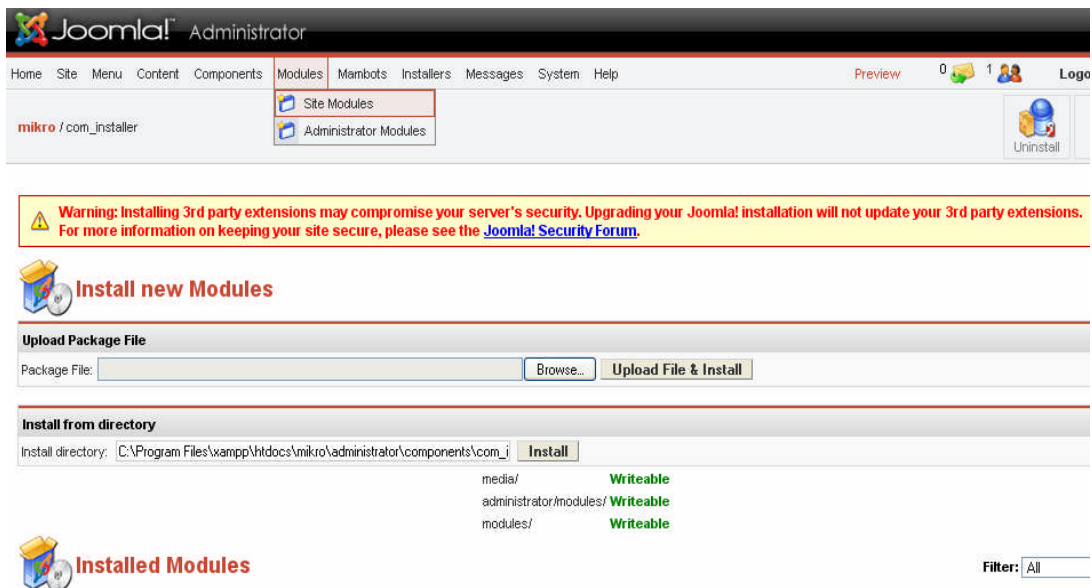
Joomla! Administrator

Home Site Menu Content Components Modules Mambots Installers Messages System Help

Site Modules
Administrator Modules

Preview 0 1 Logo

mikro / com_installer

Uninstall

Warning: Installing 3rd party extensions may compromise your server's security. Upgrading your Joomla! installation will not update your 3rd party extensions. For more information on keeping your site secure, please see the Joomla! Security Forum.

Install new Modules

Upload Package File

Package File: Browse... Upload File & Install

Install from directory

Install directory: C:\Program Files\xampp\htdocs\mikro\administrator\components\com_i Install

media/ Writeable
administrator/modules/ Writeable
modules/ Writeable

Installed Modules

Filter: All